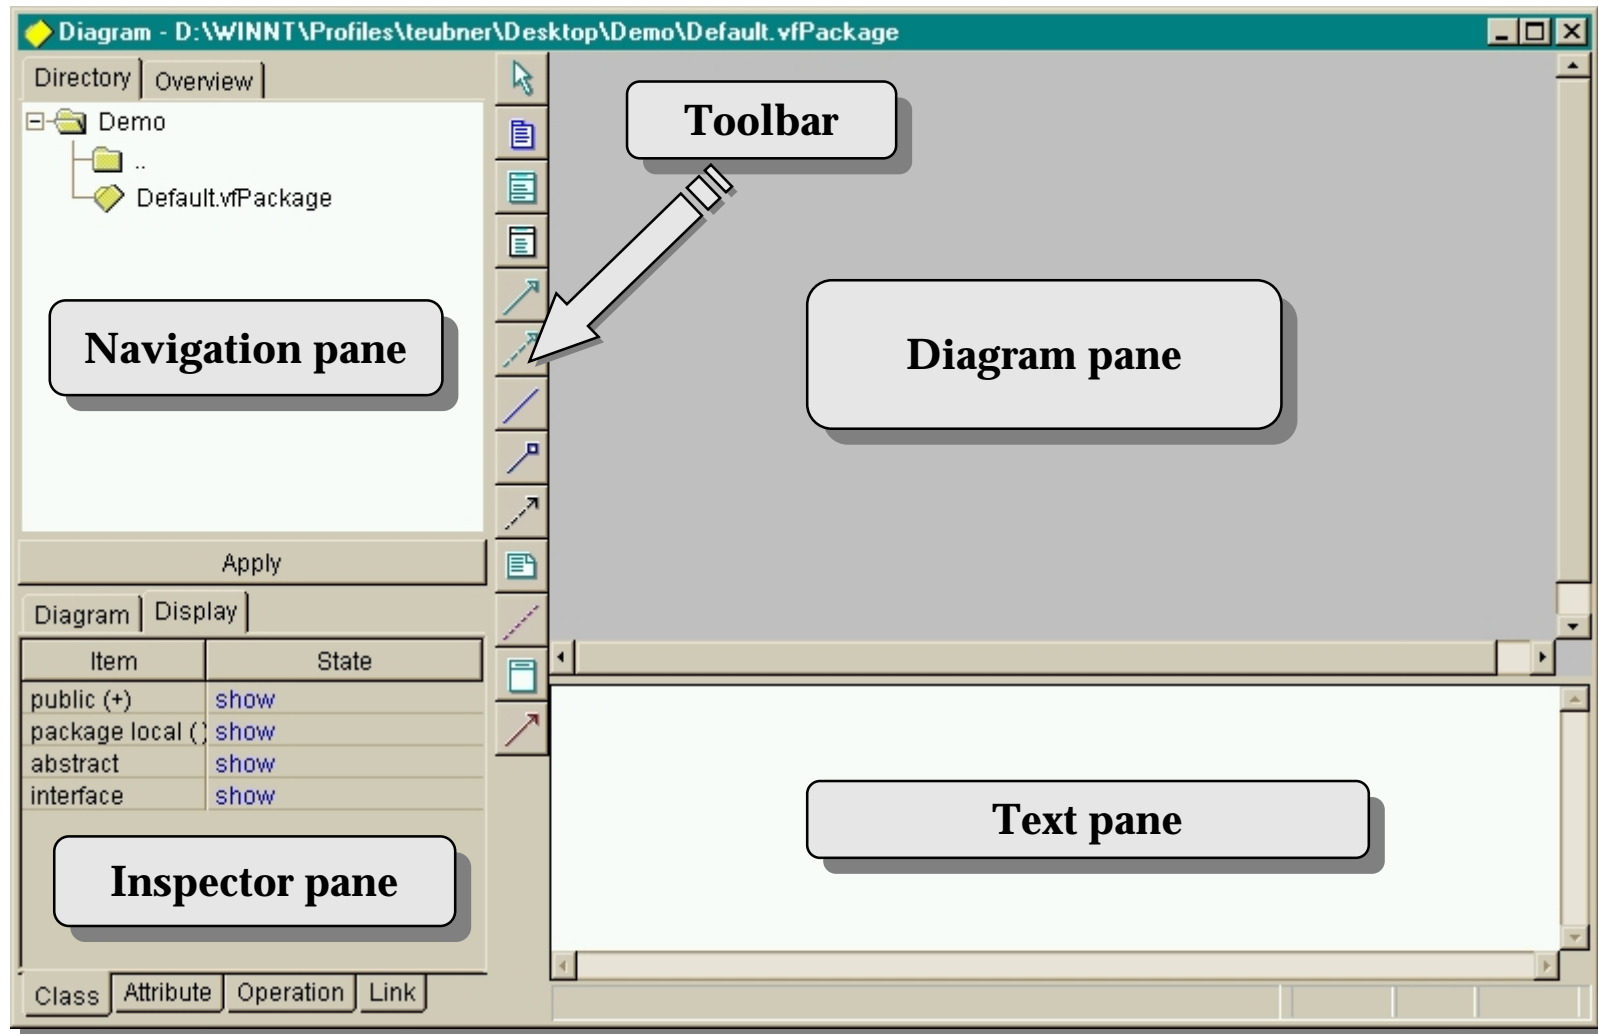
Diagram - D:\WINNT\Profiles\teubner\Desktop\Demo\Default.vfPackage

Directory | Overview

Demo
..
Default.vfPackage

Navigation pane

Toolbar

Diagram pane

Apply

Diagram | Display

| Item | State |
|---|---|
| public (+) | show |
| package local ( ) | show |
| abstract | show |
| interface | show |

Inspector pane

Text pane

Class | Attribute | Operation | Link